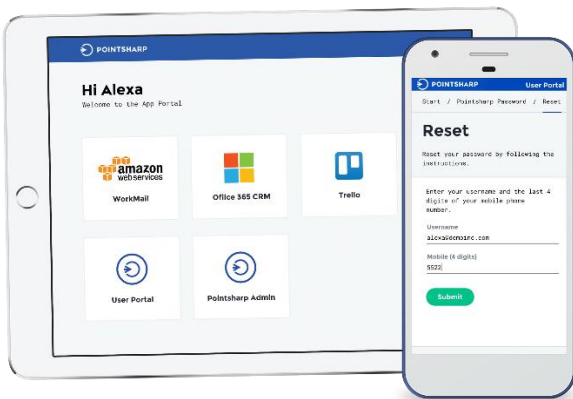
POINTSHARP

Hi Alexa
Welcome to the App Portal

amazon webservices
WorkMail

Office 365 CRM

Trello

User Portal

Pointsharp Admin

POINTSHARP User Portal

Start / Pointsharp Password / Reset

Reset

Reset your password by following the instructions.

Enter your username and the last 4 digits of your mobile phone number.

Username
alexa@demoinc.com

Mobile (4 digits)
5522

Submit